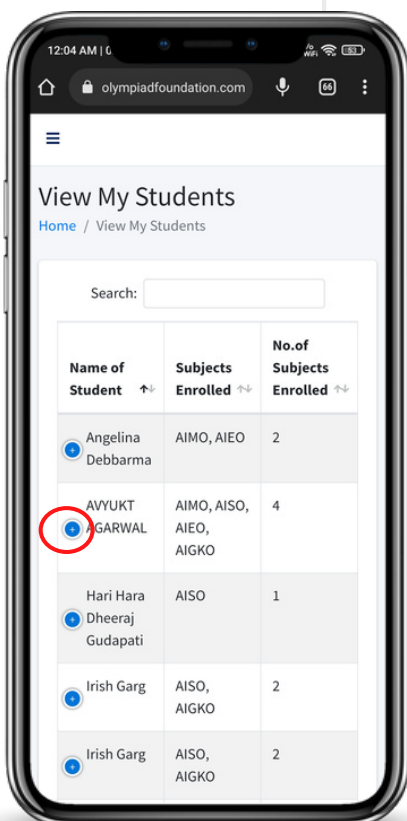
12:04 AM | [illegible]

olympiadfoundation.com

66

View My Students

Home / View My Students

Search:

| Name of Student | Subjects Enrolled | No.of Subjects Enrolled |
|---|---|---|
| Angelina Debbarma | AIMO, AIEO | 2 |
| AVYUKT AGARWAL | AIMO, AISO, AIEO, AIGKO | 4 |
| Hari Hara Dheeraj Gudapati | AISO | 1 |
| Irish Garg | AISO, AIGKO | 2 |
| Irish Garg | AISO, AIGKO | 2 |